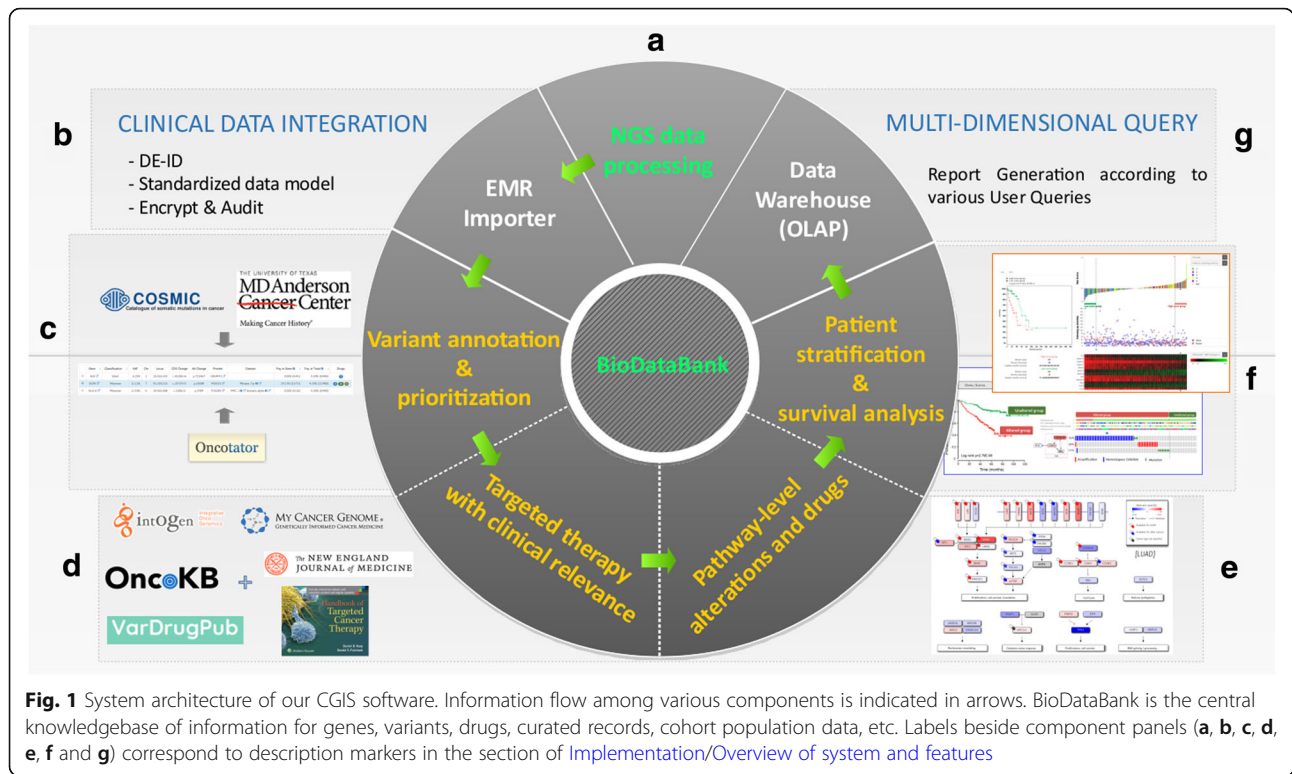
a

b

CLINICAL DATA INTEGRATION

- DE-ID
- Standardized data model
- Encrypt & Audit

MULTI-DIMENSIONAL QUERY

g

Report Generation according to various User Queries

NGS data processing

EMR Importer

Data Warehouse (OLAP)

c

COSMIC
Catalogue of somatic mutations in cancer

THE UNIVERSITY OF TEXAS
MD Anderson Cancer Center
Making Cancer History®

Oncotator

Variant annotation & prioritization

BioDataBank

Patient stratification & survival analysis

f

Targeted therapy with clinical relevance

Pathway-level alterations and drugs

d

intOGen

MY CANCER GENOME
GENETICALLY INFORMED CANCER MEDICINE

OncoKB +

The NEW ENGLAND JOURNAL of MEDICINE

VarDrugPub

Handbook of Targeted Cancer Therapy

e

(LUAD)

Unaltered group

Altered group

Fig. 1 System architecture of our CGIS software. Information flow among various components is indicated in arrows. BioDataBank is the central knowledgebase of information for genes, variants, drugs, curated records, cohort population data, etc. Labels beside component panels (a, b, c, d, e, f and g) correspond to description markers in the section of Implementation/Overview of system and features